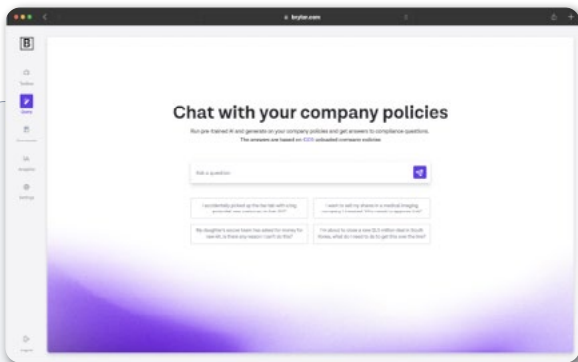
boyler.com

B

Chat with your company policies

Run pre-trained AI and generate on your company policies and get answers to compliance questions.
The answers are based on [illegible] uploaded company policies

Ask a question

I accidentally picked up the bar tab with a big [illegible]

I want to sell my shares in a medical imaging company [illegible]

My daughter's soccer team has asked for money for new kit, is there any reason I can't do this?

I'm about to close a new $1.5 million deal in South Korea, what do I need to do to get this over the line?